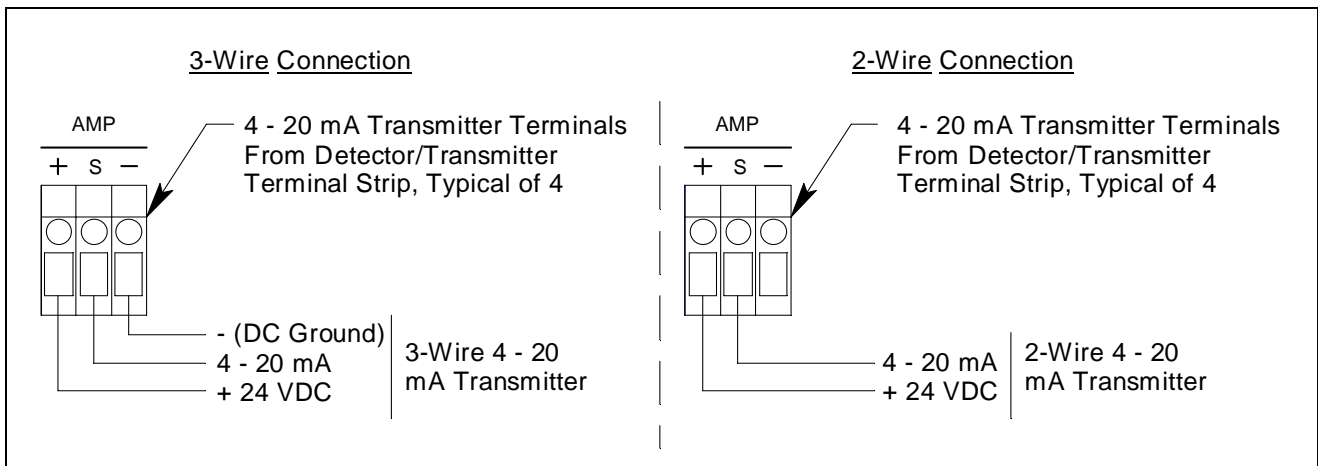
3-Wire Connection

AMP
+ S −

4 - 20 mA Transmitter Terminals From Detector/Transmitter Terminal Strip, Typical of 4

- (DC Ground)
4 - 20 mA
+ 24 VDC

3-Wire 4 - 20 mA Transmitter

2-Wire Connection

AMP
+ S −

4 - 20 mA Transmitter Terminals From Detector/Transmitter Terminal Strip, Typical of 4

4 - 20 mA
+ 24 VDC

2-Wire 4 - 20 mA Transmitter